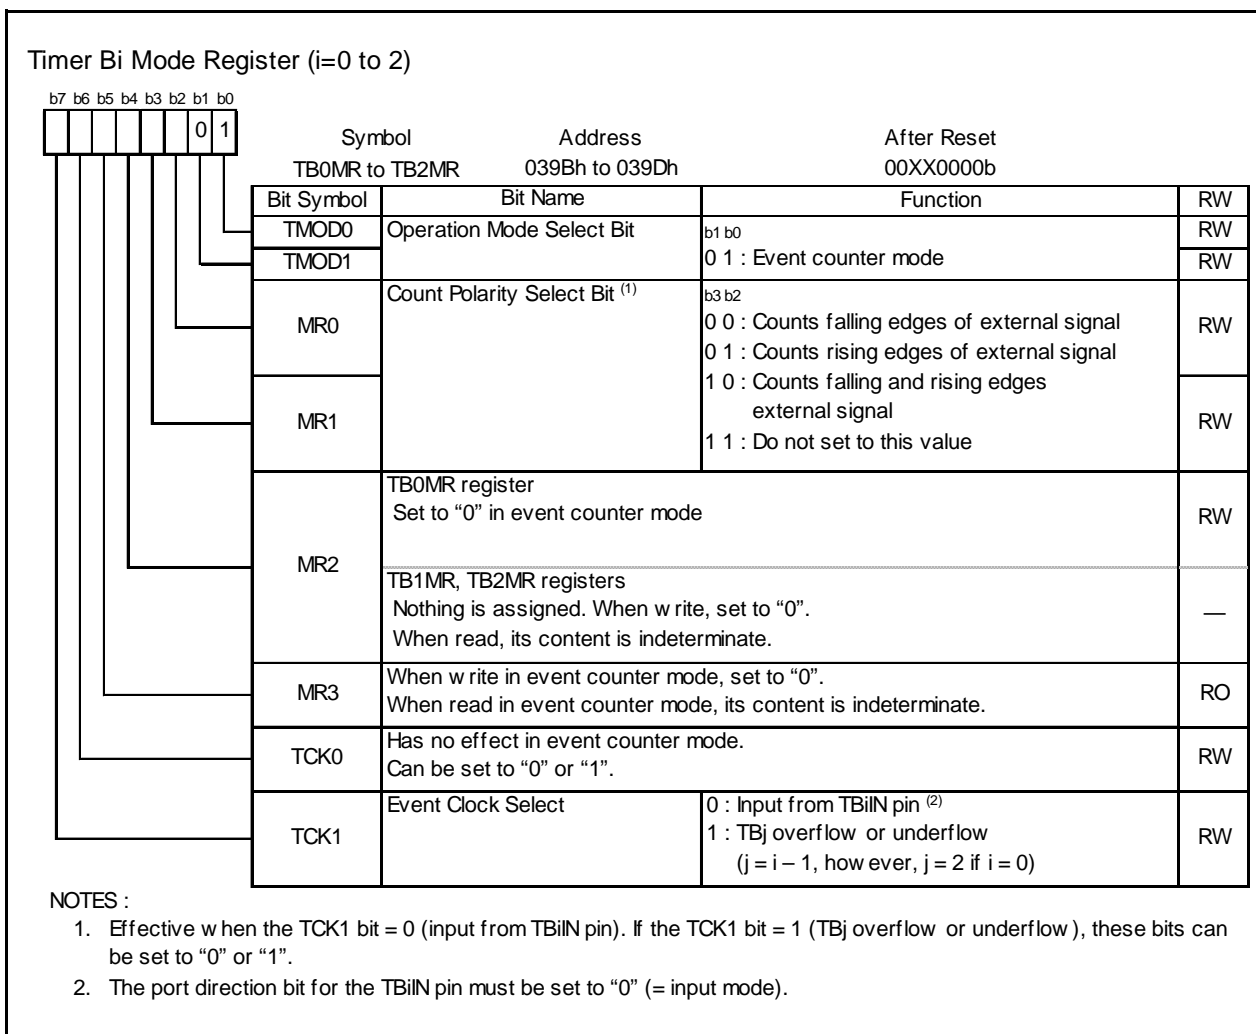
Timer Bi Mode Register (i=0 to 2)

b7 b6 b5 b4 b3 b2 b1 b0

0 1

| Symbol | Address | After Reset |
|---|---|---|
| TB0MR to TB2MR | 039Bh to 039Dh | 00XX0000b |

| Bit Symbol | Bit Name | Function | RW |
|---|---|---|---|
| TMOD0 | Operation Mode Select Bit | b1 b0 | RW |
| TMOD1 | | 0 1 : Event counter mode | RW |
| MR0 | Count Polarity Select Bit $^{(1)}$ | b3 b2<br>0 0 : Counts falling edges of external signal<br>0 1 : Counts rising edges of external signal | RW |
| MR1 | | 1 0 : Counts falling and rising edges external signal<br>1 1 : Do not set to this value | RW |
| MR2 | TB0MR register<br>Set to "0" in event counter mode | | RW |
| | TB1MR, TB2MR registers<br>Nothing is assigned. When w rite, set to "0".<br>When read, its content is indeterminate. | | — |
| MR3 | When w rite in event counter mode, set to "0".<br>When read in event counter mode, its content is indeterminate. | | RO |
| TCK0 | Has no effect in event counter mode.<br>Can be set to "0" or "1". | | RW |
| TCK1 | Event Clock Select | 0 : Input from TBiIN pin $^{(2)}$<br>1 : TBj overflow or underflow<br>(j = i – 1, how ever, j = 2 if i = 0) | RW |

NOTES :
1. Effective w hen the TCK1 bit = 0 (input from TBiIN pin). If the TCK1 bit = 1 (TBj overflow or underflow ), these bits can be set to "0" or "1".
2. The port direction bit for the TBiIN pin must be set to "0" (= input mode).